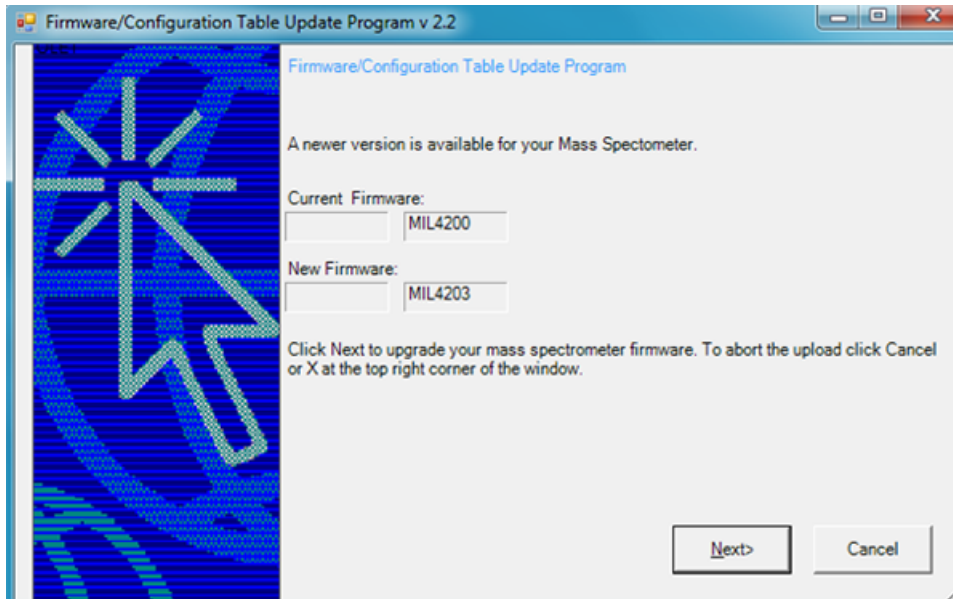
Firmware/Configuration Table Update Program v 2.2

Firmware/Configuration Table Update Program

A newer version is available for your Mass Spectometer.

Current Firmware:

MIL4200

New Firmware:

MIL4203

Click Next to upgrade your mass spectrometer firmware. To abort the upload click Cancel or X at the top right corner of the window.

Next>

Cancel